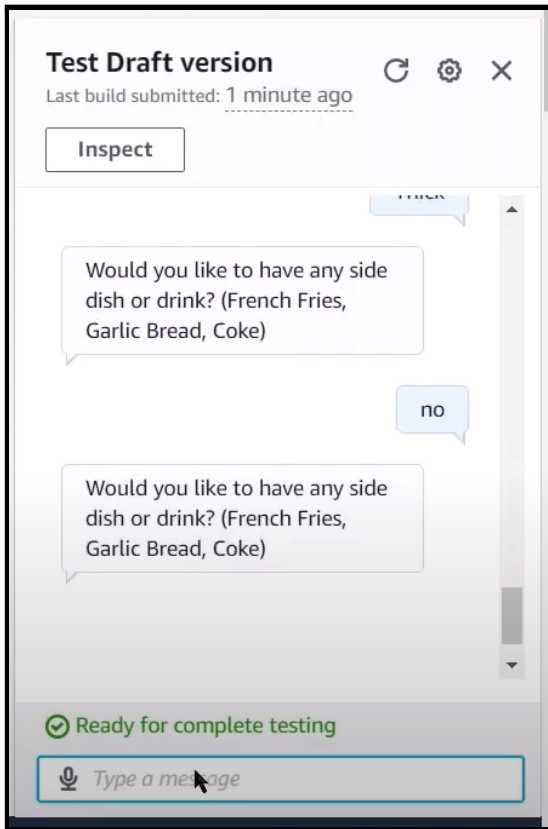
Test Draft version
Last build submitted: 1 minute ago

Inspect

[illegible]

Would you like to have any side dish or drink? (French Fries, Garlic Bread, Coke)

no

Would you like to have any side dish or drink? (French Fries, Garlic Bread, Coke)

Ready for complete testing

Type a message